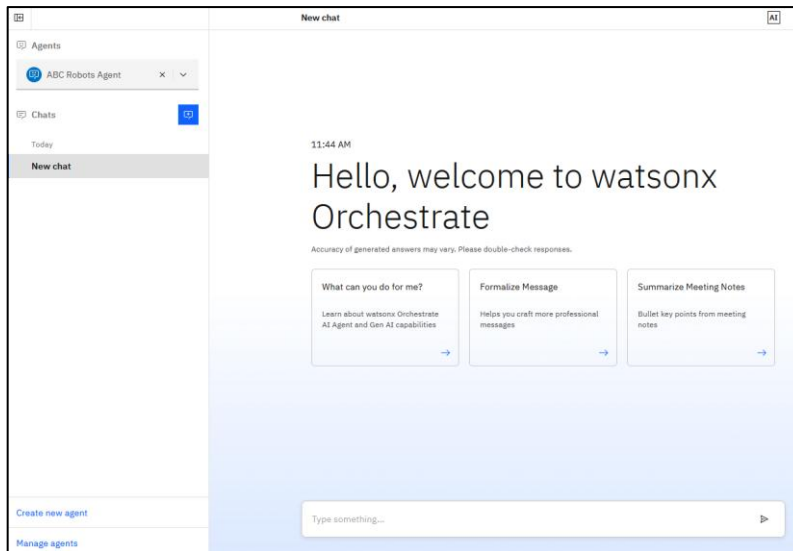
New chat

AI

Agents

ABC Robots Agent

Chats

Today

New chat

11:44 AM

Hello, welcome to watsonx Orchestrate

Accuracy of generated answers may vary. Please double-check responses.

What can you do for me?

Learn about watsonx Orchestrate AI Agent and Gen AI capabilities

→

Formalize Message

Helps you craft more professional messages

→

Summarize Meeting Notes

Bullet key points from meeting notes

→

Type something...

Create new agent

Manage agents